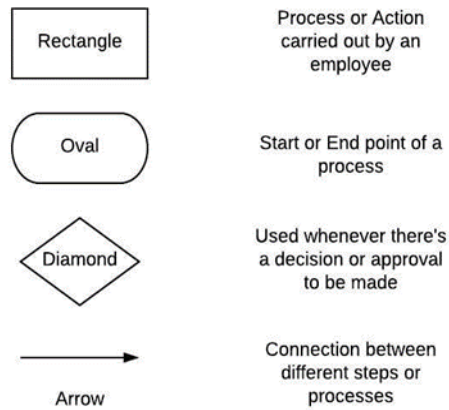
Rectangle

Process or Action carried out by an employee

Oval

Start or End point of a process

Diamond

Used whenever there's a decision or approval to be made

Arrow

Connection between different steps or processes